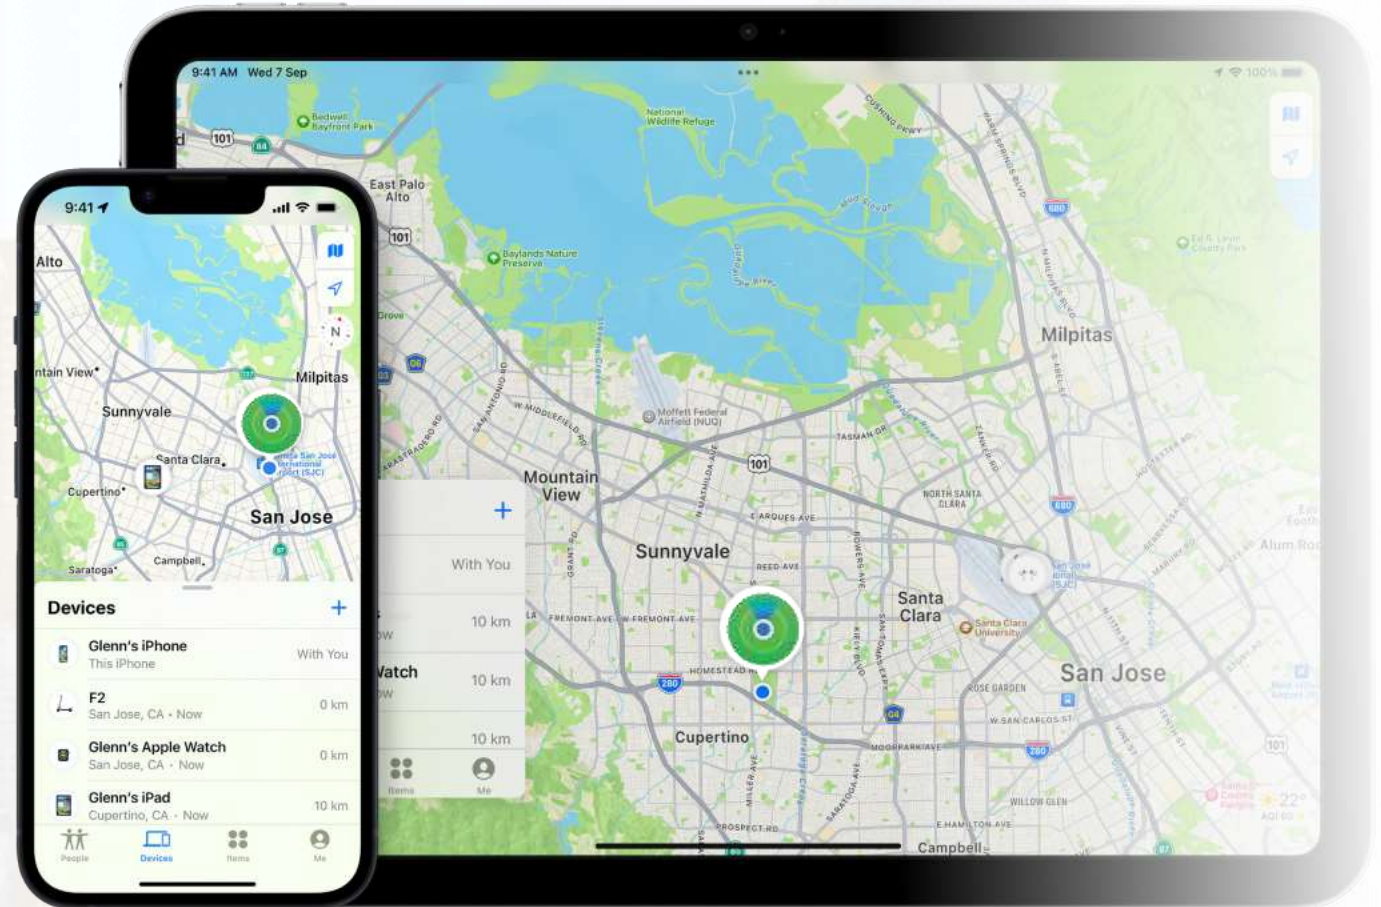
9:41 AM Wed 7 Sep

100%

Bedwell Bayfront Park

101

84

National Wildlife Refuge

East Palo Alto

Bayland Nature Preserve

Milpitas

Moffett Federal Airfield (NUQ)

Mountain View

Sunnyvale

Santa Clara

Santa Clara University

San Jose

Cupertino

Campbell

With You

10 km

Watch

10 km

10 km

Items

Me

9:41

Alto

Mountain View

Milpitas

Sunnyvale

Santa Clara

Cupertino

San Jose

Campbell

Saratoga

Devices

+

Glenn's iPhone
This iPhone
With You

F2
San Jose, CA • Now
0 km

Glenn's Apple Watch
San Jose, CA • Now
0 km

Glenn's iPad
Cupertino, CA • Now
10 km

People

Devices

Items

Me